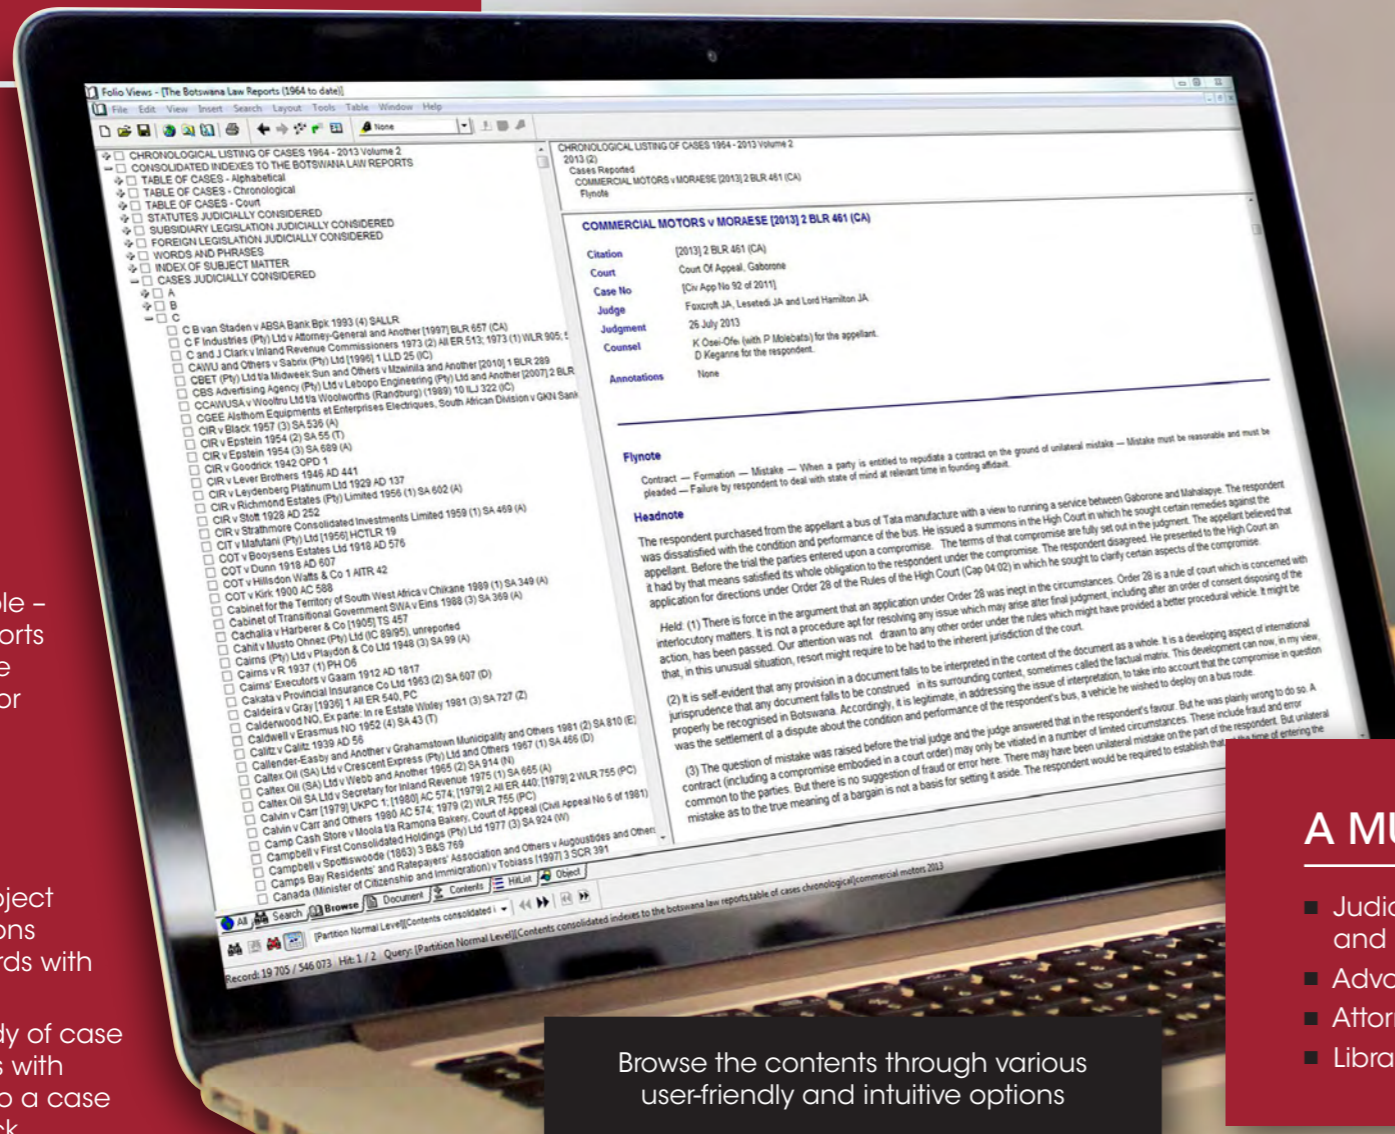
Folio Views - [The Botswana Law Reports (1964 to date)]

File Edit View Insert Search Layout Tools Table Window Help

None

CHRONOLOGICAL LISTING OF CASES 1964 - 2013 Volume 2
CONSOLIDATED INDEXES TO THE BOTSWANA LAW REPORTS
TABLE OF CASES - Alphabetical
TABLE OF CASES - Chronological
TABLE OF CASES - Court
STATUTES JUDICIALLY CONSIDERED
SUBSIDIARY LEGISLATION JUDICIALLY CONSIDERED
FOREIGN LEGISLATION JUDICIALLY CONSIDERED
WORDS AND PHRASES
INDEX OF SUBJECT MATTER
CASES JUDICIALLY CONSIDERED
A
B
C
C B van Staden v ABSA Bank Bpk 1993 (4) SALLR
C F Industries (Pty) Ltd v Attorney-General and Another [1997] BLR 657 (CA)
C and J Clark v Inland Revenue Commissioners 1973 (2) All ER 513; 1973 (1) WLR 905;
CAWU and Others v Sabrix (Pty) Ltd [1996] 1 LLD 25 (IC)
CBET (Pty) Ltd t/a Midweek Sun and Others v Mzwinila and Another [2010] 1 BLR 289
CBS Advertising Agency (Pty) Ltd v Lebopo Engineering (Pty) Ltd and Another [2007] 2 BLR
CCAWUSA v Woolwo Ltd t/a Woolworths (Randburg) (1989) 10 ILJ 322 (IC)
CGEE Alsthom Equipments et Enterprises Electriques, South African Division v GKN Sank
CIR v Black 1957 (3) SA 536 (A)
CIR v Epstein 1954 (2) SA 55 (T)
CIR v Epstein 1954 (3) SA 689 (A)
CIR v Goodrick 1942 OPD 1
CIR v Lever Brothers 1946 AD 441
CIR v Leydenberg Platinum Ltd 1929 AD 137
CIR v Richmond Estates (Pty) Limited 1956 (1) SA 602 (A)
CIR v Stott 1928 AD 252
CIR v Strathmore Consolidated Investments Limited 1959 (1) SA 469 (A)
CIT v Mafutani (Pty) Ltd [1956] HCTLR 19
COT v Booysens Estates Ltd 1918 AD 576
COT v Dunn 1918 AD 607
COT v Hillsdon Watts & Co 1 AITR 42
COT v Kirk 1900 AC 588
Cabinet for the Territory of South West Africa v Chikane 1989 (1) SA 349 (A)
Cabinet of Transitional Government SWA v Eins 1988 (3) SA 369 (A)
Cachalia v Harberer & Co [1905] TS 457
Cahit v Musto Ohnez (Pty) Ltd (IC 89/95), unreported
Cairns (Pty) Ltd v Playdon & Co Ltd 1948 (3) SA 99 (A)
Cairns v R 1937 (1) PH O6
Cairns' Executors v Gaarn 1912 AD 1817
Cakata v Provincial Insurance Co Ltd 1963 (2) SA 607 (D)
Caldeira v Gray [1936] 1 All ER 540, PC
Calderwood NO, Ex parte: In re Estate Wiley 1981 (3) SA 727 (Z)
Caldwell v Erasmus NO 1952 (4) SA 43 (T)
Calitz v Calitz 1939 AD 56
Callender-Easby and Another v Grahamstown Municipality and Others 1981 (2) SA 810 (E)
Caltex Oil (SA) Ltd v Crescent Express (Pty) Ltd and Others 1967 (1) SA 466 (D)
Caltex Oil (SA) Ltd v Webb and Another 1965 (2) SA 914 (N)
Caltex Oil SA Ltd v Secretary for Inland Revenue 1975 (1) SA 665 (A)
Calvin v Carr [1979] UKPC 1; [1980] AC 574; [1979] 2 All ER 440; [1979] 2 WLR 755 (PC)
Calvin v Carr and Others 1980 AC 574; 1979 (2) WLR 755 (PC)
Camp Cash Store v Moola t/a Ramona Bakery, Court of Appeal (Civil Appeal No 6 of 1981)
Campbell v First Consolidated Holdings (Pty) Ltd 1977 (3) SA 924 (W)
Campbell v Spottiswoode (1863) 3 B&S 769
Camps Bay Residents' and Ratepayers' Association and Others v Augoustides and Others
Canada (Minister of Citizenship and Immigration) v Tobiass [1997] 3 SCR 391

All Search Browse Document Contents HitList Object

[Partition Normal Level][Contents consolidated i

Record: 19 705 / 546 073 Hit: 1 / 2 Query: [Partition Normal Level][Contents consolidated indexes to the botswana law reports,table of cases chronological|commercial motors 2013

CHRONOLOGICAL LISTING OF CASES 1964 - 2013 Volume 2
2013 (2)
Cases Reported
COMMERCIAL MOTORS v MORAESE [2013] 2 BLR 461 (CA)
Flynote

COMMERCIAL MOTORS v MORAESE [2013] 2 BLR 461 (CA)

| Citation | [2013] 2 BLR 461 (CA) |
|---|---|
| Court | Court Of Appeal, Gaborone |
| Case No | [Civ App No 92 of 2011] |
| Judge | Foxcroft JA, Lesetedi JA and Lord Hamilton JA |
| Judgment | 26 July 2013 |
| Counsel | K Osei-Ofei (with P Molebatsi) for the appellant. D Keganne for the respondent. |
| Annotations | None |

Flynote

Contract — Formation — Mistake — When a party is entitled to repudiate a contract on the ground of unilateral mistake — Mistake must be reasonable and must be pleaded — Failure by respondent to deal with state of mind at relevant time in founding affidavit.

Headnote

The respondent purchased from the appellant a bus of Tata manufacture with a view to running a service between Gaborone and Mahalapye. The respondent was dissatisfied with the condition and performance of the bus. He issued a summons in the High Court in which he sought certain remedies against the appellant. Before the trial the parties entered upon a compromise. The terms of that compromise are fully set out in the judgment. The appellant believed that it had by that means satisfied its whole obligation to the respondent under the compromise. The respondent disagreed. He presented to the High Court an application for directions under Order 28 of the Rules of the High Court (Cap 04:02) in which he sought to clarify certain aspects of the compromise.

Held: (1) There is force in the argument that an application under Order 28 was inept in the circumstances. Order 28 is a rule of court which is concerned with interlocutory matters. It is not a procedure apt for resolving any issue which may arise after final judgment, including after an order of consent disposing of the action, has been passed. Our attention was not drawn to any other order under the rules which might have provided a better procedural vehicle. It might be that, in this unusual situation, resort might require to be had to the inherent jurisdiction of the court.

(2) It is self-evident that any provision in a document falls to be interpreted in the context of the document as a whole. It is a developing aspect of international jurisprudence that any document falls to be construed in its surrounding context, sometimes called the factual matrix. This development can now, in my view, properly be recognised in Botswana. Accordingly, it is legitimate, in addressing the issue of interpretation, to take into account that the compromise in question was the settlement of a dispute about the condition and performance of the respondent's bus, a vehicle he wished to deploy on a bus route.

(3) The question of mistake was raised before the trial judge and the judge answered that in the respondent's favour. But he was plainly wrong to do so. A contract (including a compromise embodied in a court order) may only be vitiated in a number of limited circumstances. These include fraud and error common to the parties. But there is no suggestion of fraud or error here. There may have been unilateral mistake on the part of the respondent. But unilateral mistake as to the true meaning of a bargain is not a basis for setting it aside. The respondent would be required to establish that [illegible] time of entering the

Browse the contents through various user-friendly and intuitive options

A MU

Judic and
Adva
Attor
Libra

ole –
orts
e
or

oject
ons
rds with

dy of case
s with
o a case
k